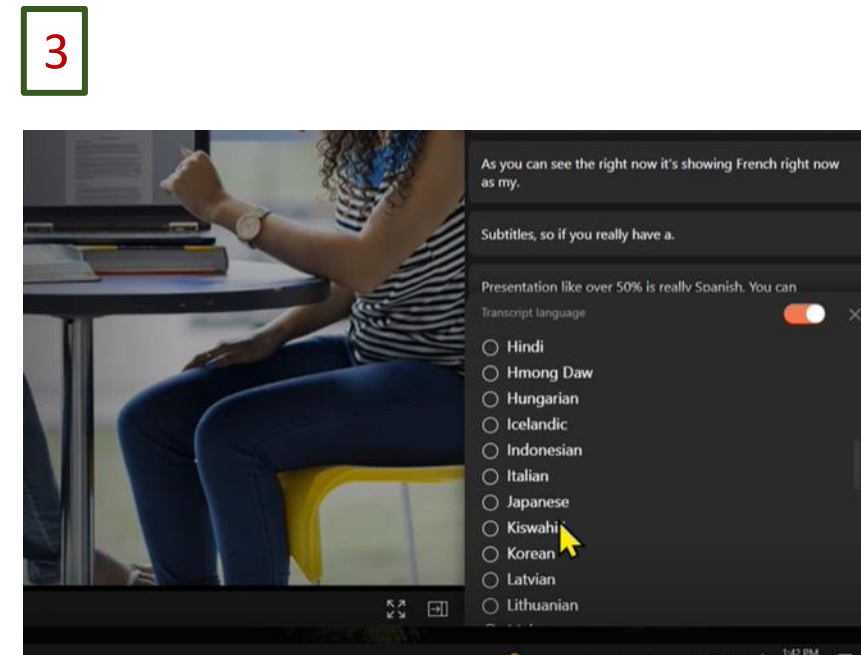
3

As you can see the right now it's showing French right now as my.

Subtitles, so if you really have a.

Presentation like over 50% is really Spanish. You can

Transcript language

Hindi
Hmong Daw
Hungarian
Icelandic
Indonesian
Italian
Japanese
Kiswahi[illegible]
Korean
Latvian
Lithuanian

1:42 PM